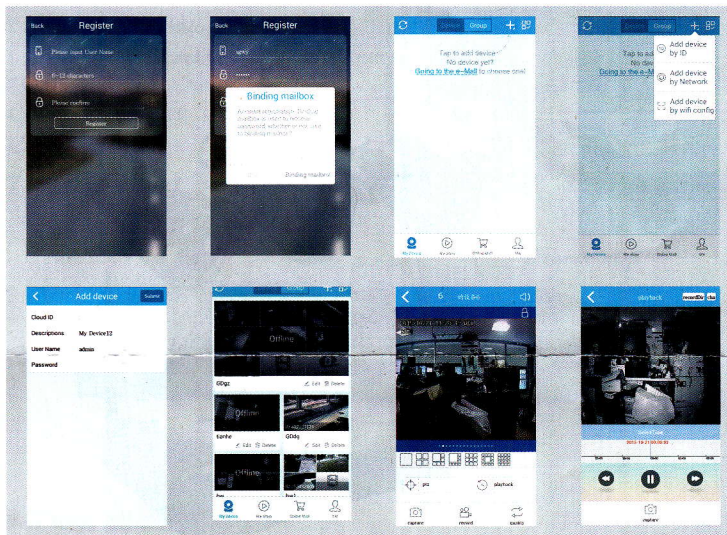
Back Register

Please input User Name

6~12 characters

Please confirm

Register

Back Register

agnd

Binding mailbox

An email subscription. Binding mailbox in order to retrieve password, whether or not to binding mailbox?

Binding mailbox

Group

Tap to add device

No device yet?

Going to the e-Mall to choose one!

My Device Me show Online Mall Me

Group

Tap to add

No device

Going to the e-M

Add device by ID

Add device by Network

Add device by wifi config

My Device Me show Online Mall Me

Add device Submit

Cloud ID

Descriptions My Device12

User Name admin

Password

Group

Offline

GDgz

Edit Delete

Offline

tianhe

Edit Delete

GDdq

Edit Delete

Offline

My Device Me show Online Mall Me

ptz

playback

capture record quality

playback record clip

capture